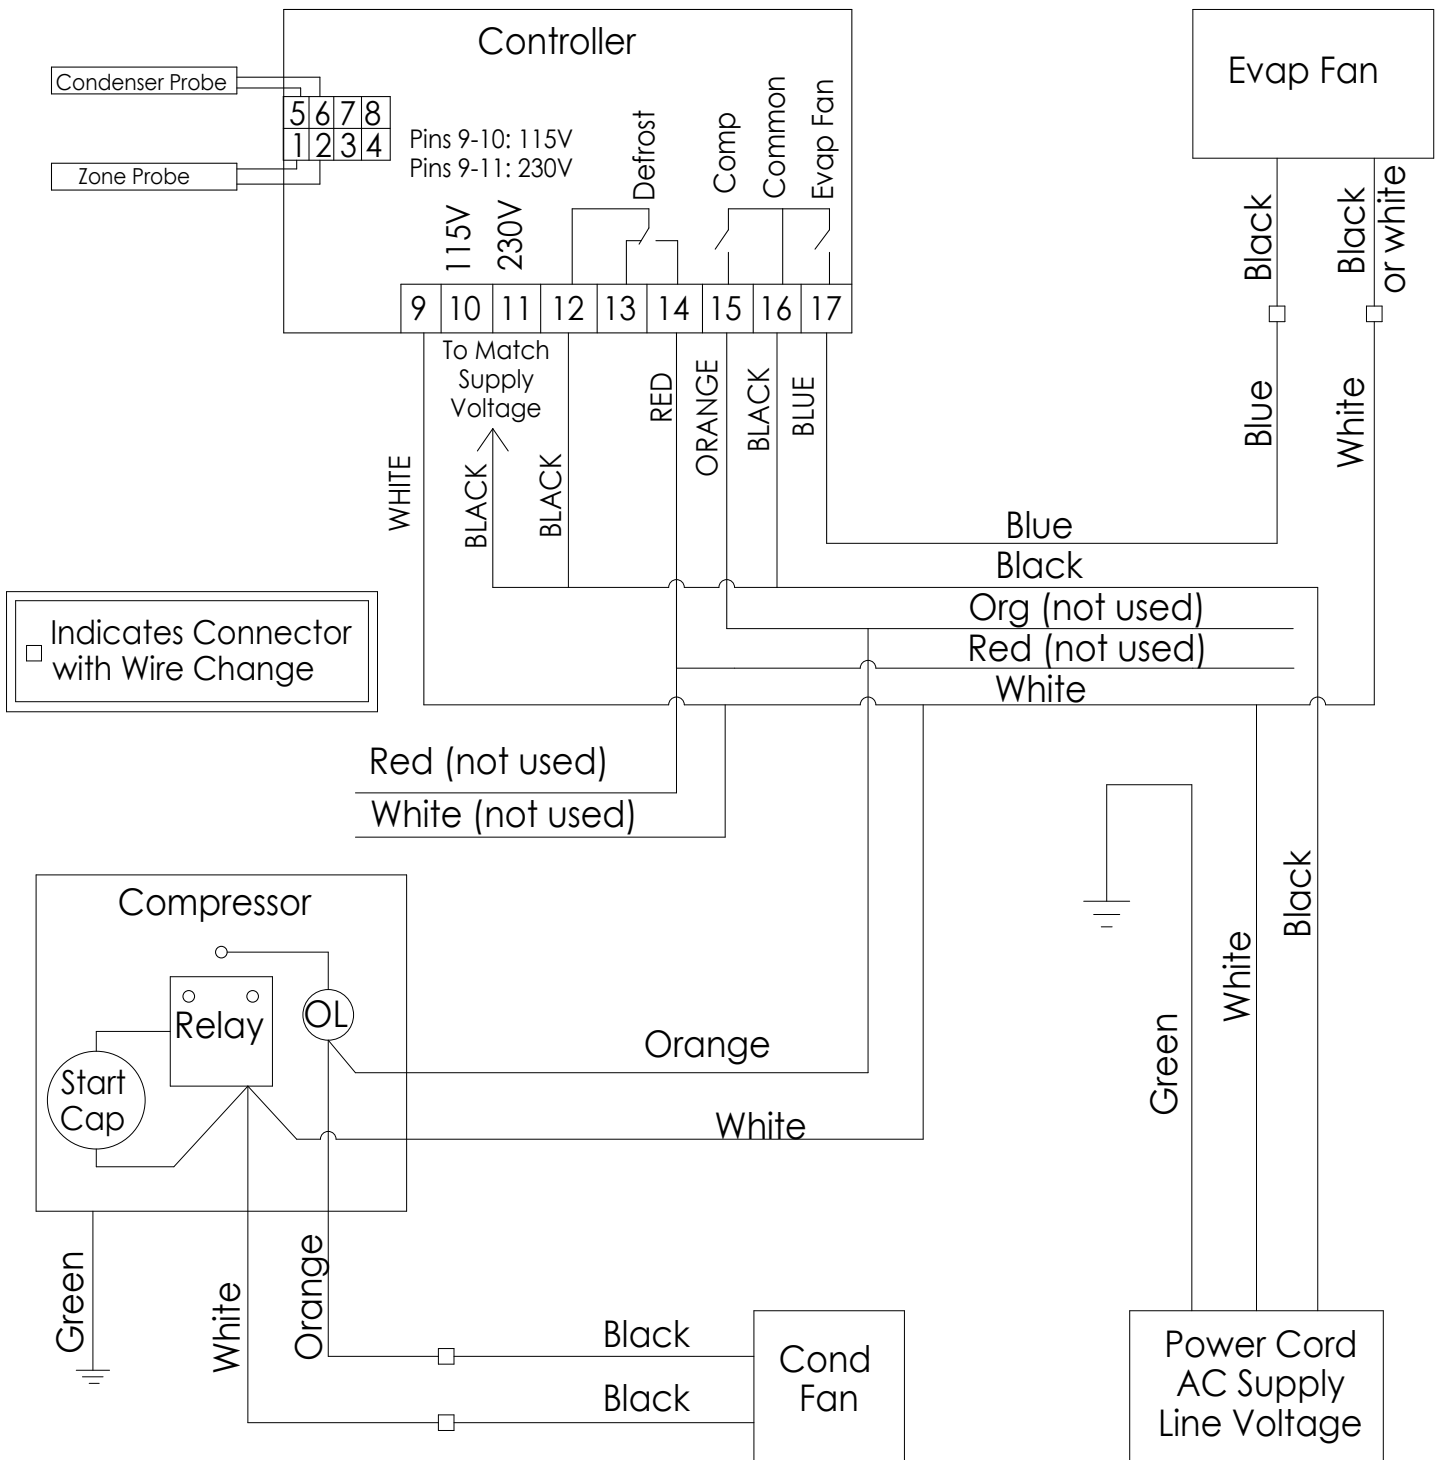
Controller

Condenser Probe

5 6 7 8
1 2 3 4

Zone Probe

Pins 9-10: 115V
Pins 9-11: 230V

Defrost

Comp

Common

Evap Fan

115V

230V

9 10 11 12 13 14 15 16 17

To Match Supply Voltage

Evap Fan

Black

Black or white

Blue

White

WHITE

BLACK

BLACK

RED

ORANGE

BLACK

BLUE

Blue

Black

Org (not used)

Red (not used)

White

Indicates Connector with Wire Change

Red (not used)

White (not used)

Compressor

Relay

OL

Start Cap

Orange

White

Green

White

Orange

Black

Black

Cond Fan

Green

White

Black

Power Cord AC Supply Line Voltage